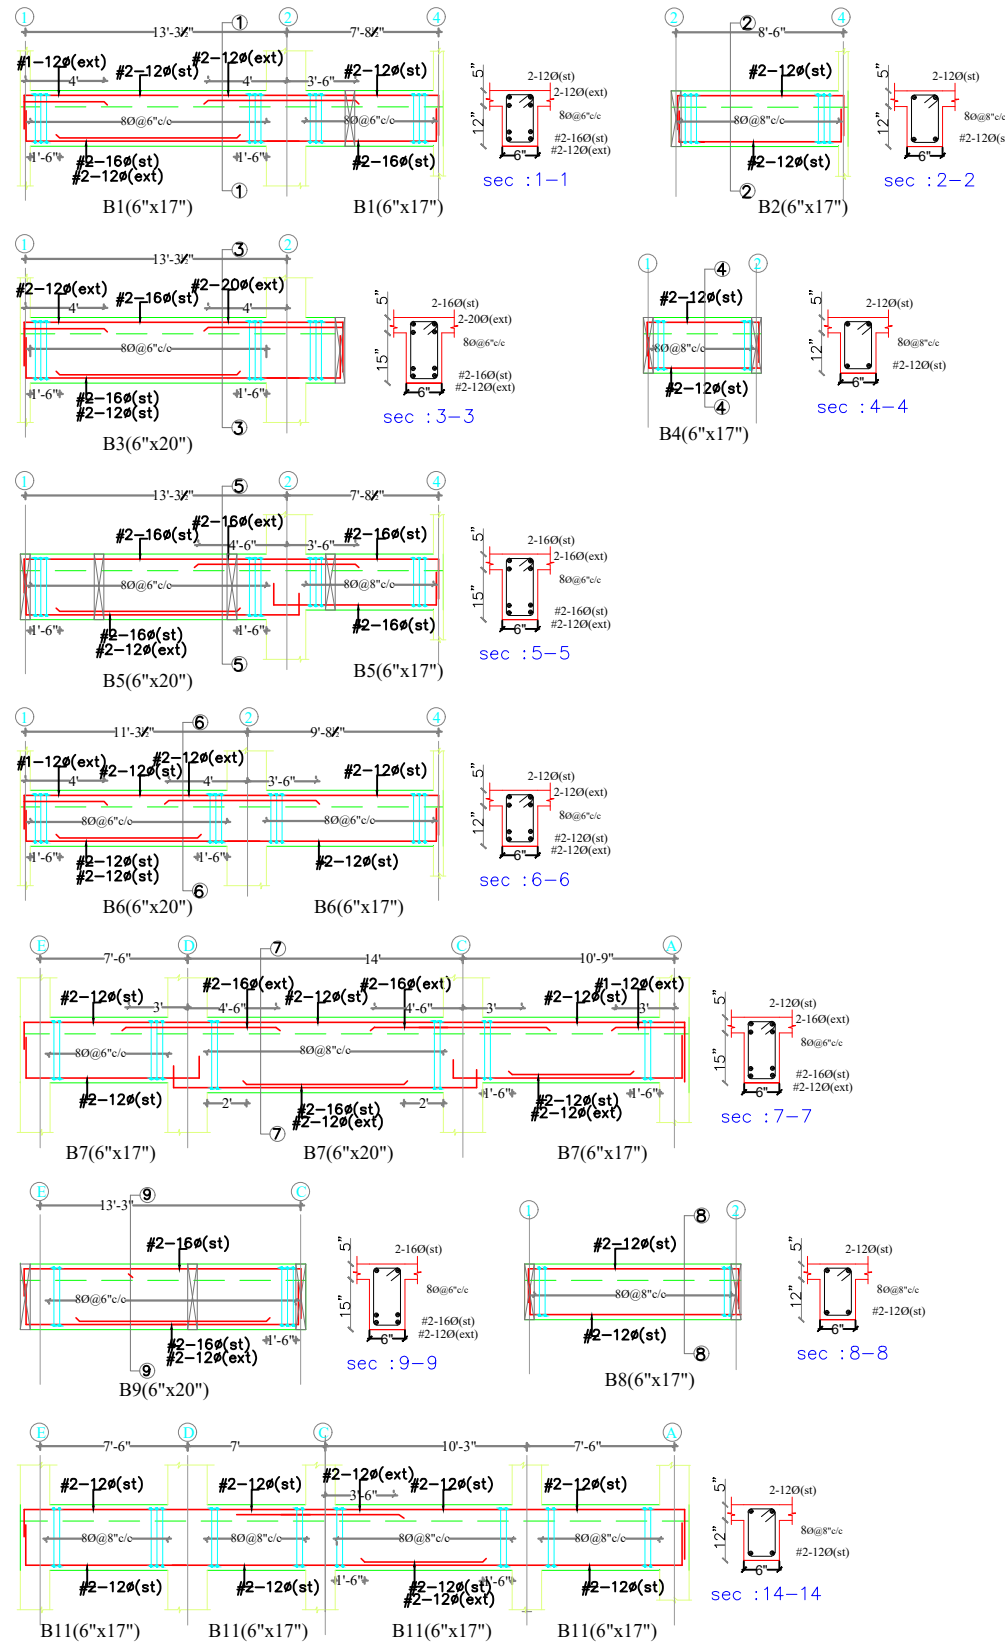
1 13'-3½" 1 2 7'-8½" 4
#1-12ø(ext) #2-12ø(st) #2-12ø(ext) #2-12ø(st)
4' 4' 3'-6"
8Ø@6"c/c 8Ø@6"c/c
1'-6" 1'-6"
#2-16ø(st) #2-12ø(ext) #2-16ø(st)
1
B1(6"x17") B1(6"x17")

5" 12" 6"
2-12Ø(st) 2-12Ø(ext) 8Ø@6"c/c #2-16Ø(st) #2-12Ø(ext)
sec :1-1

2 2 8'-6" 4
#2-12ø(st)
8Ø@8"c/c
#2-12ø(st)
2
B2(6"x17")

5" 12" 6"
2-12Ø(st) 8Ø@8"c/c #2-12Ø(s
sec :2-2

1 3 13'-3½" 2
#2-12ø(ext) #2-16ø(st) #2-20ø(ext)
4' 4'
8Ø@6"c/c
1'-6" 1'-6"
#2-16ø(st) #2-12ø(st)
3
B3(6"x20")

5" 15" 6"
2-16Ø(st) 2-20Ø(ext) 8Ø@6"c/c #2-16Ø(st) #2-12Ø(ext)
sec :3-3

1 4 2
#2-12ø(st)
8Ø@8"c/c
#2-12ø(st)
4
B4(6"x17")

5" 12" 6"
2-12Ø(st) 8Ø@8"c/c #2-12Ø(st)
sec :4-4

1 5 13'-3½" 2 7'-8½" 4
#2-16ø(st) #2-16ø(ext) #2-16ø(st)
4'-6" 3'-6"
8Ø@6"c/c 8Ø@8"c/c
1'-6" 1'-6"
#2-16ø(st) #2-12ø(ext) #2-16ø(st)
5
B5(6"x20") B5(6"x17")

5" 15" 6"
2-16Ø(st) 2-16Ø(ext) 8Ø@6"c/c #2-16Ø(st) #2-12Ø(ext)
sec :5-5

1 11'-3½" 6 2 9'-8½" 4
#1-12ø(ext) #2-12ø(st) #2-12ø(ext) #2-12ø(st)
4' 4' 3'-6"
8Ø@6"c/c 8Ø@6"c/c
1'-6" 1'-6"
#2-12ø(st) #2-12ø(st) #2-12ø(st)
6
B6(6"x20") B6(6"x17")

5" 12" 6"
2-12Ø(st) 2-12Ø(ext) 8Ø@6"c/c #2-12Ø(st) #2-12Ø(ext)
sec :6-6

E 7'-6" D 7 14' C 10'-9" A
#2-12ø(st) #2-16ø(ext) #2-12ø(st) #2-16ø(ext) #2-12ø(st) #1-12ø(ext)
3' 4'-6" 4'-6" 3' 3'
8Ø@6"c/c 8Ø@8"c/c
2' 2' 1'-6" 1'-6"
#2-12ø(st) #2-16ø(st) #2-12ø(ext) #2-12ø(st) #2-12ø(ext)
7
B7(6"x17") B7(6"x20") B7(6"x17")

5" 15" 6"
2-12Ø(st) 2-16Ø(ext) 8Ø@6"c/c #2-16Ø(st) #2-12Ø(ext)
sec :7-7

E 13'-3" 9 C
#2-16ø(st)
8Ø@6"c/c
1'-6"
#2-16ø(st) #2-12ø(ext)
9
B9(6"x20")

5" 15" 6"
2-16Ø(st) 8Ø@6"c/c #2-16Ø(st) #2-12Ø(ext)
sec :9-9

1 8 2
#2-12ø(st)
8Ø@8"c/c
#2-12ø(st)
8
B8(6"x17")

5" 12" 6"
2-12Ø(st) 8Ø@8"c/c #2-12Ø(st)
sec :8-8

E 7'-6" D 7' C 10'-3" 7'-6" A
#2-12ø(st) #2-12ø(st) #2-12ø(ext) #2-12ø(st) #2-12ø(st)
3'-6"
8Ø@8"c/c 8Ø@8"c/c 8Ø@8"c/c 8Ø@8"c/c
1'-6" 1'-6"
#2-12ø(st) #2-12ø(st) #2-12ø(st) #2-12ø(ext) #2-12ø(st)
B11(6"x17") B11(6"x17") B11(6"x17") B11(6"x17")

5" 12" 6"
2-12Ø(st) 8Ø@8"c/c #2-12Ø(st)
sec :14-14